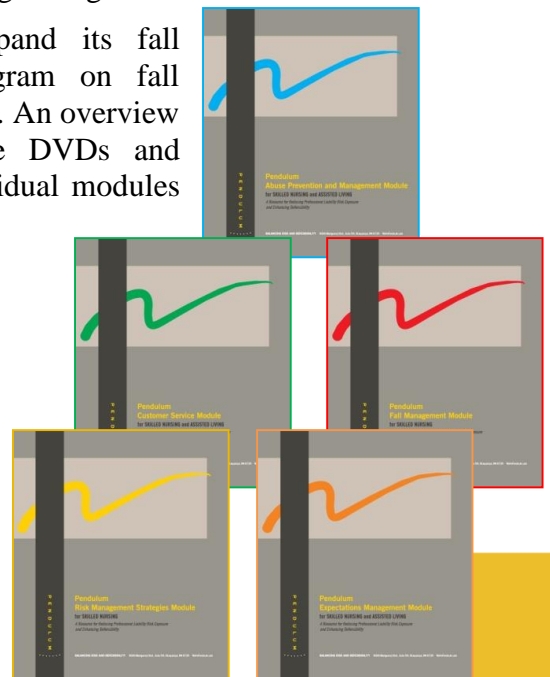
pand its fall gram on fall . An overview e DVDs and idual modules

PENDULUM

Pendulum
Abuse Prevention and Management Module
for SKILLED NURSING and ASSISTED LIVING

A Resource for Reducing Professional Liability Risk Exposure and Enhancing Defensibility

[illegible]

PENDULUM

Pendulum
Customer Service Module
for SKILLED NURSING and ASSISTED LIVING

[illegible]

PENDULUM

Pendulum
Fall Management Module
for SKILLED NURSING

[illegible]

PENDULUM

Pendulum
Risk Management Strategies Module
for SKILLED NURSING

A Resource for Reducing Professional Liability Risk Exposure and Enhancing Defensibility

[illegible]

PENDULUM

Pendulum
Expectations Management Module
for SKILLED NURSING and ASSISTED LIVING

A Resource for Reducing Professional Liability Risk Exposure and Enhancing Defensibility

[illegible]